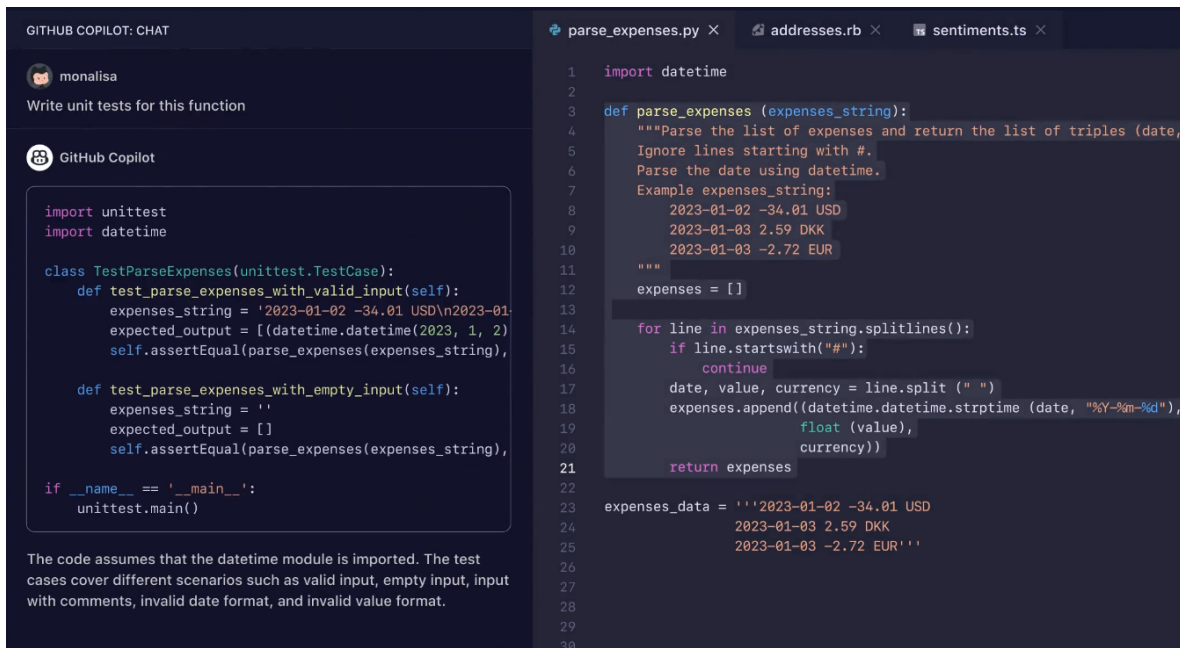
GITHUB COPILOT: CHAT

monalisa

Write unit tests for this function

GitHub Copilot

```
import unittest
import datetime

class TestParseExpenses(unittest.TestCase):
    def test_parse_expenses_with_valid_input(self):
        expenses_string = '2023-01-02 -34.01 USD\n2023-01-
        expected_output = [(datetime.datetime(2023, 1, 2)
        self.assertEqual(parse_expenses(expenses_string),

    def test_parse_expenses_with_empty_input(self):
        expenses_string = ''
        expected_output = []
        self.assertEqual(parse_expenses(expenses_string),

if __name__ == '__main__':
    unittest.main()
```

The code assumes that the datetime module is imported. The test cases cover different scenarios such as valid input, empty input, input with comments, invalid date format, and invalid value format.

parse_expenses.py × addresses.rb × sentiments.ts ×

```
1  import datetime
2
3  def parse_expenses (expenses_string):
4      """Parse the list of expenses and return the list of triples (date,
5      Ignore lines starting with #.
6      Parse the date using datetime.
7      Example expenses_string:
8          2023-01-02 -34.01 USD
9          2023-01-03 2.59 DKK
10         2023-01-03 -2.72 EUR
11     """
12     expenses = []
13
14     for line in expenses_string.splitlines():
15         if line.startswith("#"):
16             continue
17         date, value, currency = line.split (" ")
18         expenses.append((datetime.datetime.strptime (date, "%Y-%m-%d"),
19                          float (value),
20                          currency))
21         return expenses
22
23 expenses_data = '''2023-01-02 -34.01 USD
24                 2023-01-03 2.59 DKK
25                 2023-01-03 -2.72 EUR'''
26
27
28
29
30
```